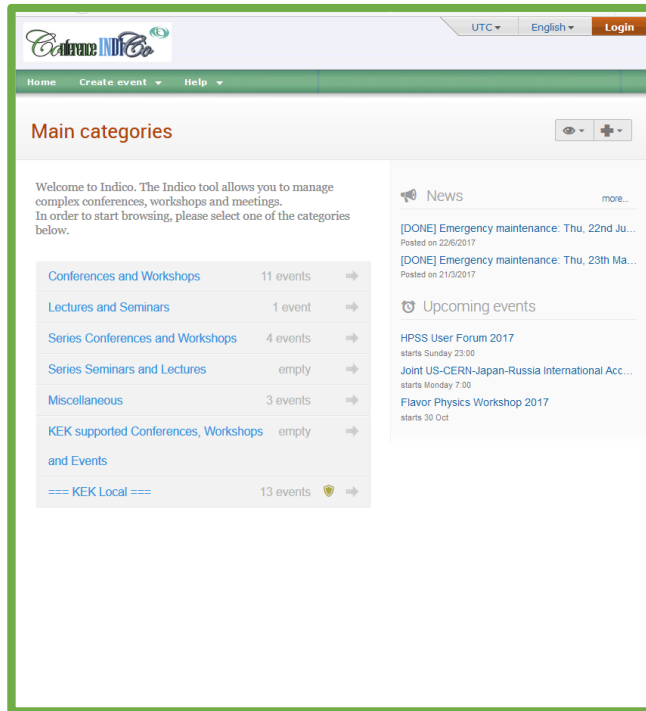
Conference INDICo

UTC ▾ English ▾ Login

Home Create event ▾ Help ▾

Main categories

Welcome to Indico. The Indico tool allows you to manage complex conferences, workshops and meetings.
In order to start browsing, please select one of the categories below.

| | |
|---|---|
| Conferences and Workshops | 11 events |
| Lectures and Seminars | 1 event |
| Series Conferences and Workshops | 4 events |
| Series Seminars and Lectures | empty |
| Miscellaneous | 3 events |
| KEK supported Conferences, Workshops and Events | empty |
| === KEK Local === | 13 events |

News more...

[DONE] Emergency maintenance: Thu, 22nd Ju...
Posted on 22/6/2017

[DONE] Emergency maintenance: Thu, 23th Ma...
Posted on 21/3/2017

Upcoming events

HPSS User Forum 2017
starts Sunday 23:00

Joint US-CERN-Japan-Russia International Acc...
starts Monday 7:00

Flavor Physics Workshop 2017
starts 30 Oct